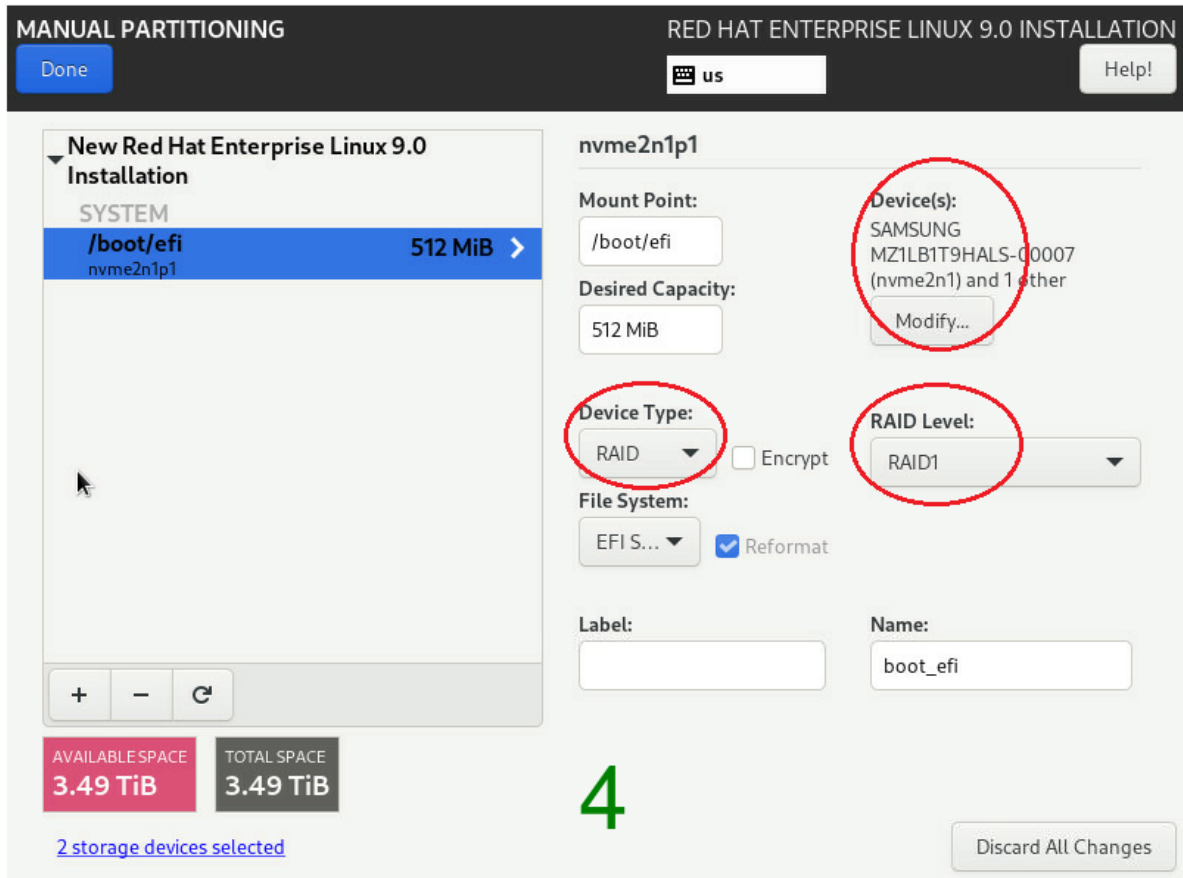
MANUAL PARTITIONING

Done

RED HAT ENTERPRISE LINUX 9.0 INSTALLATION

us

Help!

New Red Hat Enterprise Linux 9.0 Installation

SYSTEM

/boot/efi
nvme2n1p1

512 MiB

nvme2n1p1

Mount Point:

/boot/efi

Desired Capacity:

512 MiB

Device(s):

SAMSUNG MZ1LB1T9HALS-00007 (nvme2n1) and 1 other

Modify...

Device Type:

RAID

Encrypt

RAID Level:

RAID1

File System:

EFI S...

Reformat

Label:

Name:

boot_efi

+ − ⟳

AVAILABLE SPACE
3.49 TiB

TOTAL SPACE
3.49 TiB

4

2 storage devices selected

Discard All Changes